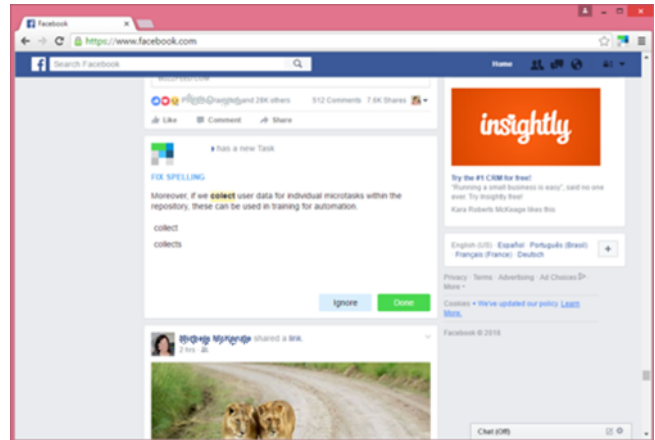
Facebook

https://www.facebook.com

Search Facebook

Home

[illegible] and 28K others

512 Comments 7.6K Shares

Like Comment Share

has a new Task

FIX SPELLING

Moreover, if we colect user data for individual microtasks within the repository, these can be used in training for automation.

collect

collects

Ignore Done

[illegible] shared a link.

2 hrs

insightly

Try the #1 CRM for free!

"Running a small business is easy," said no one ever. Try Insightly free!

Kara Roberts McKeage likes this

English (US) · Español · Português (Brasil) · Français (France) · Deutsch

Privacy · Terms · Advertising · Ad Choices · Cookies · More

Cookies · We've updated our policy. Learn More.

Facebook © 2016

Chat (Off)